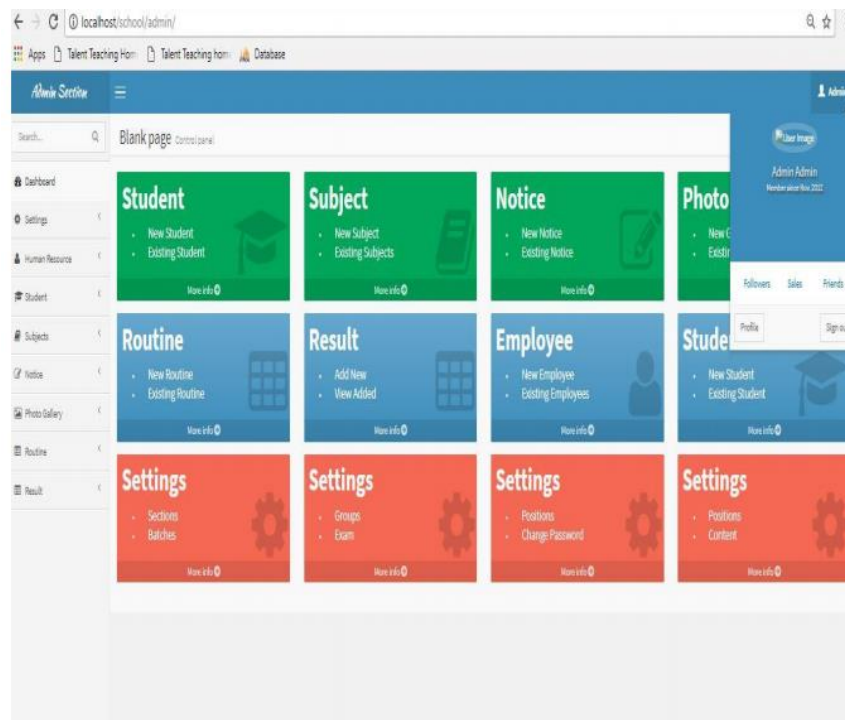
localhost/school/admin/

Apps Talent Teaching Hom Talent Teaching hom Database

Admin Section

Admin

Search...

Dashboard
Settings
Human Resource
Student
Subjects
Notice
Photo Gallery
Routine
Result

Blank page Control panel

User Image
Admin Admin
Member since Nov. 2012

Followers Sales Friends

Profile Sign out

Student
New Student
Existing Student
More info

Subject
New Subject
Existing Subjects
More info

Notice
New Notice
Existing Notice
More info

Photo
New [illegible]
Exist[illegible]

Routine
New Routine
Existing Routine
More info

Result
Add New
View Added
More info

Employee
New Employee
Existing Employees
More info

Stude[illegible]
New Student
Existing Student
More info

Settings
Sections
Batches
More info

Settings
Groups
Exam
More info

Settings
Positions
Change Password
More info

Settings
Positions
Content
More info